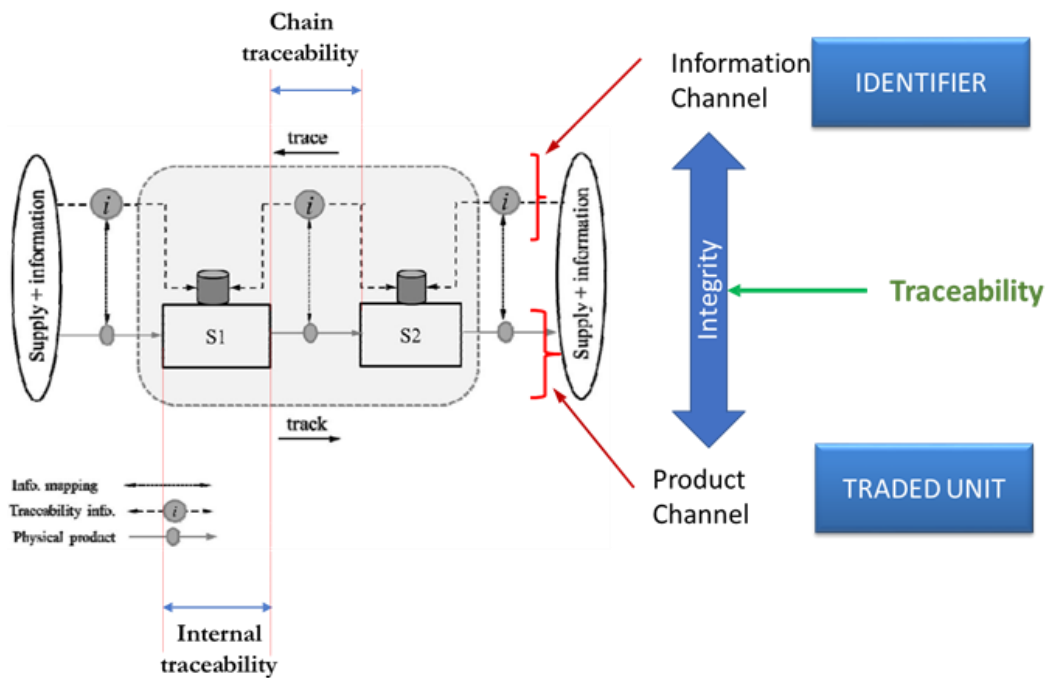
Chain traceability

Information Channel

IDENTIFIER

trace

Supply + information

i

i

i

Supply + information

Integrity

Traceability

S1

S2

track

Product Channel

TRADED UNIT

Info. mapping

Traceability info.

i

Physical product

Internal traceability